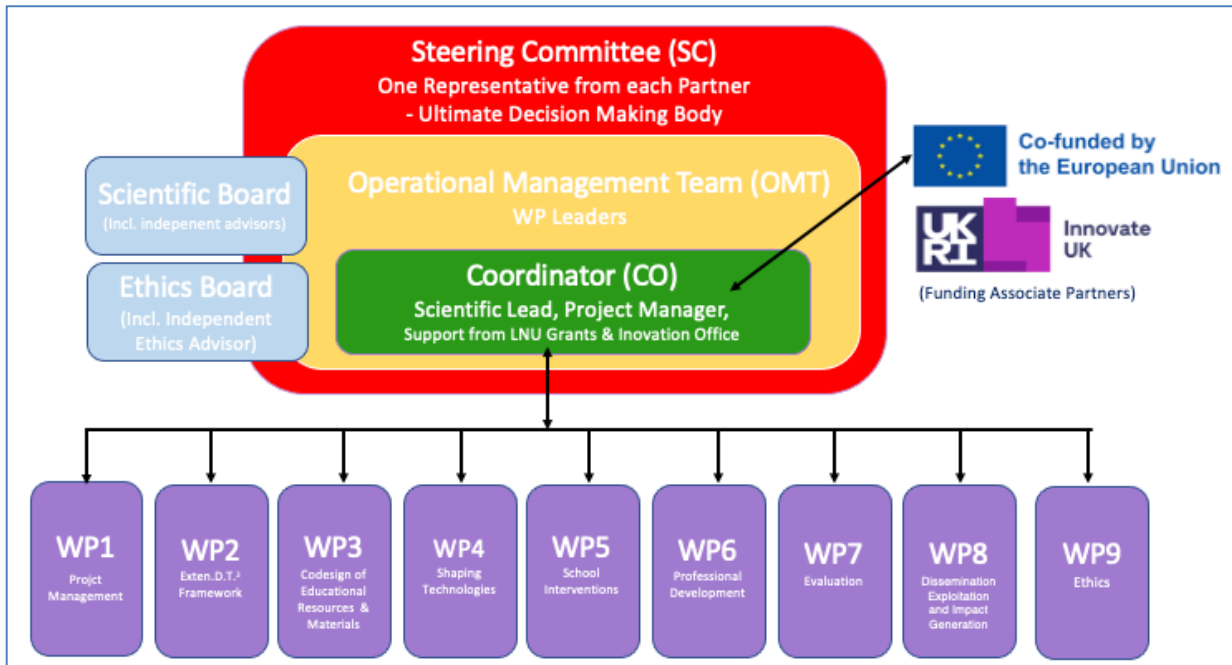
Steering Committee (SC)
One Representative from each Partner
- Ultimate Decision Making Body

Scientific Board
(Incl. indepenent advisors)

Ethics Board
(Incl. Independent Ethics Advisor)

Operational Management Team (OMT)
WP Leaders

Coordinator (CO)
Scientific Lead, Project Manager,
Support from LNU Grants & Inovation Office

Co-funded by the European Union

UK RI

Innovate UK

(Funding Associate Partners)

WP1
Projct Management

WP2
Exten.D.T.² Framework

WP3
Codesign of Educational Resources & Materials

WP4
Shaping Technologies

WP5
School Interventions

WP6
Professional Development

WP7
Evaluation

WP8
Dissemination Exploitation and Impact Generation

WP9
Ethics